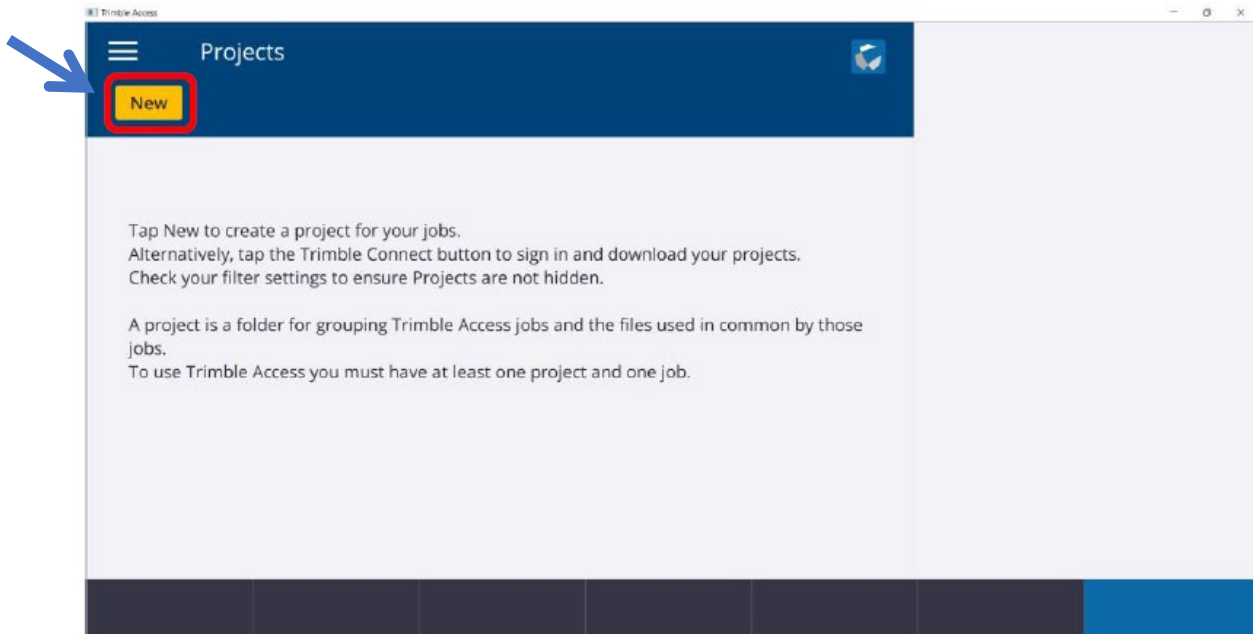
Trimble Access

Projects

New

Tap New to create a project for your jobs.
Alternatively, tap the Trimble Connect button to sign in and download your projects.
Check your filter settings to ensure Projects are not hidden.

A project is a folder for grouping Trimble Access jobs and the files used in common by those jobs.
To use Trimble Access you must have at least one project and one job.